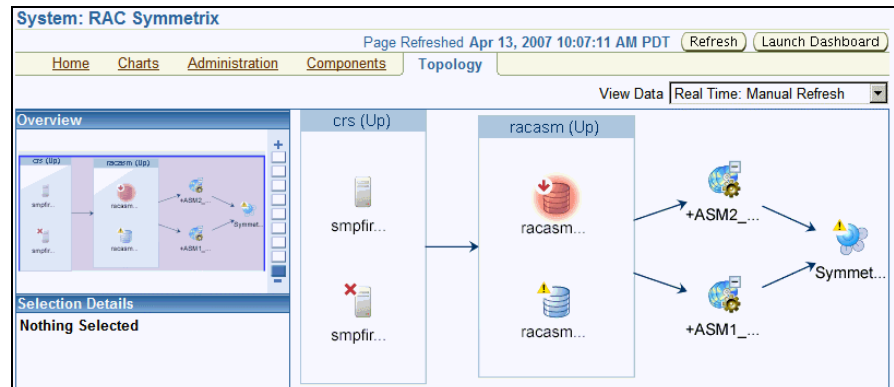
System: RAC Symmetrix

Page Refreshed Apr 13, 2007 10:07:11 AM PDT Refresh Launch Dashboard

Home Charts Administration Components Topology

View Data Real Time: Manual Refresh

Overview

crs (Up)

racasm (Up)

smpfir...

racasm...

+ASM2_...

Symmet...

smpfir...

racasm...

+ASM1_...

Selection Details

Nothing Selected

crs (Up)

smpfir...

smpfir...

racasm (Up)

racasm...

racasm...

+ASM2_...

+ASM1_...

Symmet...